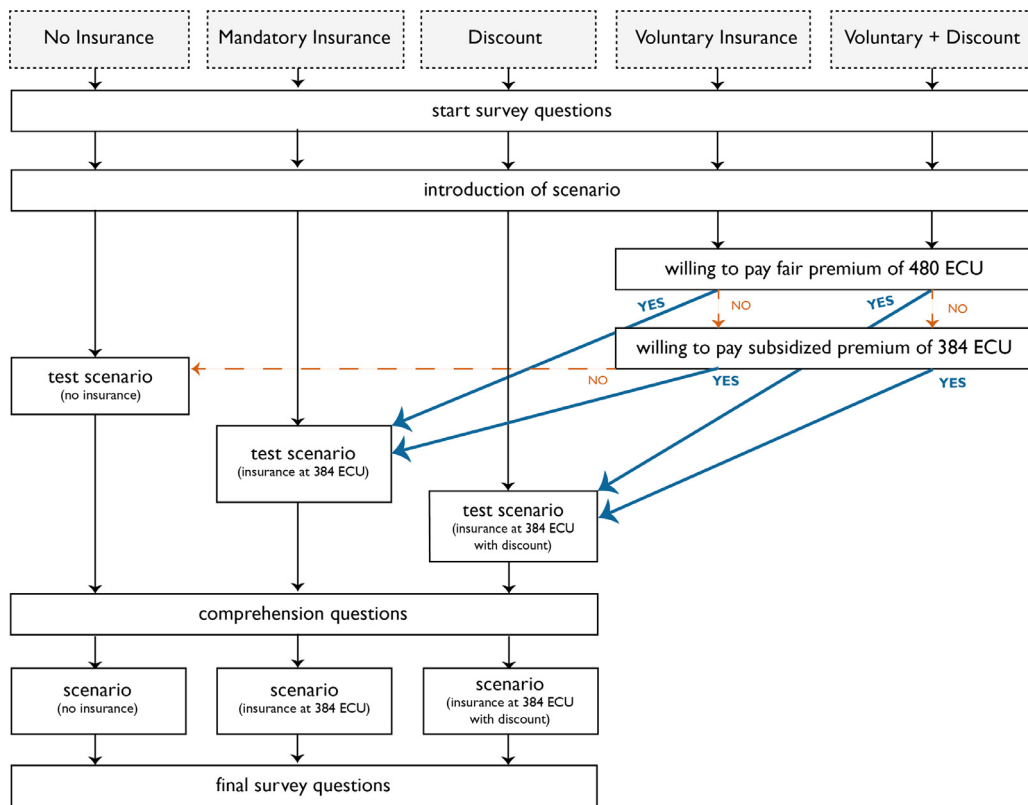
No Insurance

Mandatory Insurance

Discount

Voluntary Insurance

Voluntary + Discount

start survey questions

introduction of scenario

willing to pay fair premium of 480 ECU

YES

NO

YES

NO

willing to pay subsidized premium of 384 ECU

NO

YES

YES

test scenario
(no insurance)

test scenario
(insurance at 384 ECU)

test scenario
(insurance at 384 ECU with discount)

comprehension questions

scenario
(no insurance)

scenario
(insurance at 384 ECU)

scenario
(insurance at 384 ECU with discount)

final survey questions